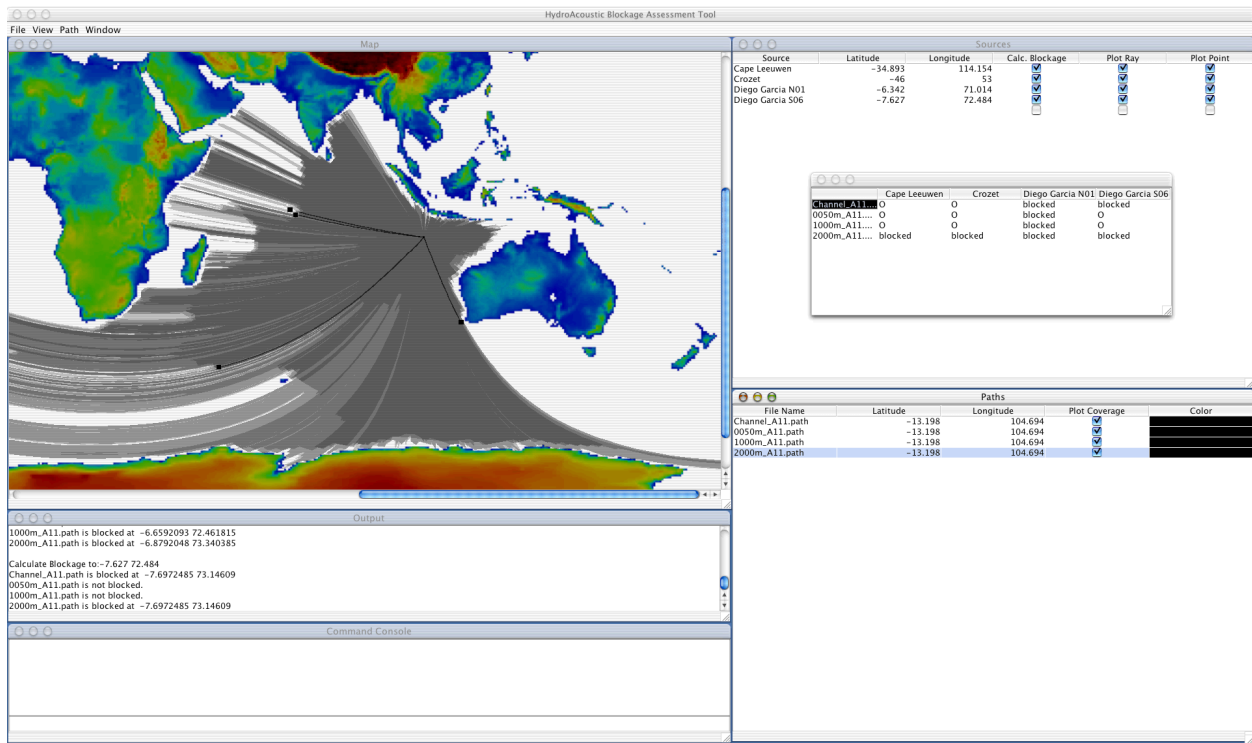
HydroAcoustic Blockage Assessment Tool

File View Path Window

Map

Sources

| Source | Latitude | Longitude | Calc. Blockage | Plot Ray | Plot Point |
|---|---|---|---|---|---|
| Cape Leeuwen | -34.893 | 114.154 | ☑ | ☑ | ☑ |
| Crozet | -46 | 53 | ☑ | ☑ | ☑ |
| Diego Garcia N01 | -6.342 | 71.014 | ☑ | ☑ | ☑ |
| Diego Garcia S06 | -7.627 | 72.484 | ☑ | ☑ | ☑ |
| | | | ☐ | ☐ | ☐ |

| | Cape Leeuwen | Crozet | Diego Garcia N01 | Diego Garcia S06 |
|---|---|---|---|---|
| Channel_A11.... | O | O | blocked | blocked |
| 0050m_A11.... | O | O | blocked | O |
| 1000m_A11.... | O | O | blocked | O |
| 2000m_A11.... | blocked | blocked | blocked | blocked |

Paths

| File Name | Latitude | Longitude | Plot Coverage | Color |
|---|---|---|---|---|
| Channel_A11.path | -13.198 | 104.694 | ☑ | |
| 0050m_A11.path | -13.198 | 104.694 | ☑ | |
| 1000m_A11.path | -13.198 | 104.694 | ☑ | |
| 2000m_A11.path | -13.198 | 104.694 | ☑ | |

Output

1000m_A11.path is blocked at -6.6592093 72.461815
2000m_A11.path is blocked at -6.8792048 73.340385

Calculate Blockage to:-7.627 72.484
Channel_A11.path is blocked at -7.6972485 73.14609
0050m_A11.path is not blocked.
1000m_A11.path is not blocked.
2000m_A11.path is blocked at -7.6972485 73.14609

Command Console